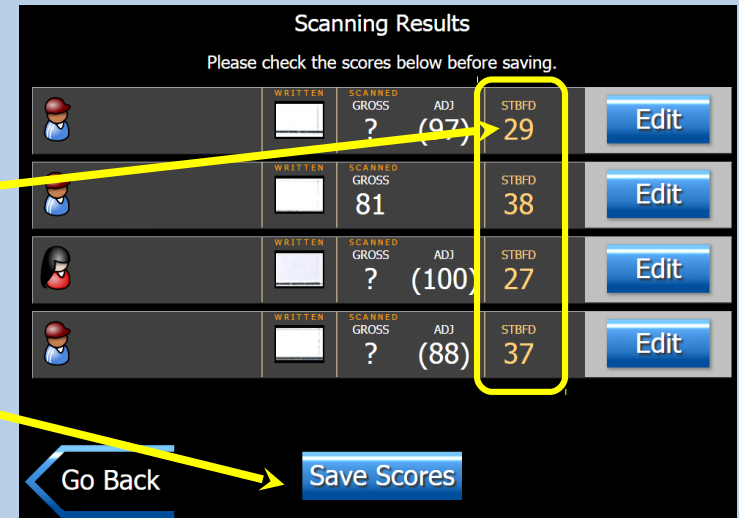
Scanning Results

Please check the scores below before saving.

WRITTEN SCANNED GROSS ? ADJ (97) STBFD 29 Edit

WRITTEN SCANNED GROSS 81 STBFD 38 Edit

WRITTEN SCANNED GROSS ? ADJ (100) STBFD 27 Edit

WRITTEN SCANNED GROSS ? ADJ (88) STBFD 37 Edit

Go Back

Save Scores